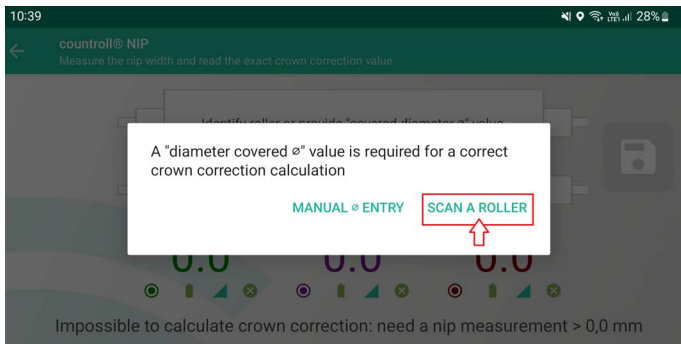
10:39
28%

countroll® NIP
Measure the nip width and read the exact crown correction value

Identify roller or provide "covered diameter ⌀" value

A "diameter covered ⌀" value is required for a correct crown correction calculation

MANUAL ⌀ ENTRY SCAN A ROLLER

0.0 0.0 0.0

Impossible to calculate crown correction: need a nip measurement > 0,0 mm